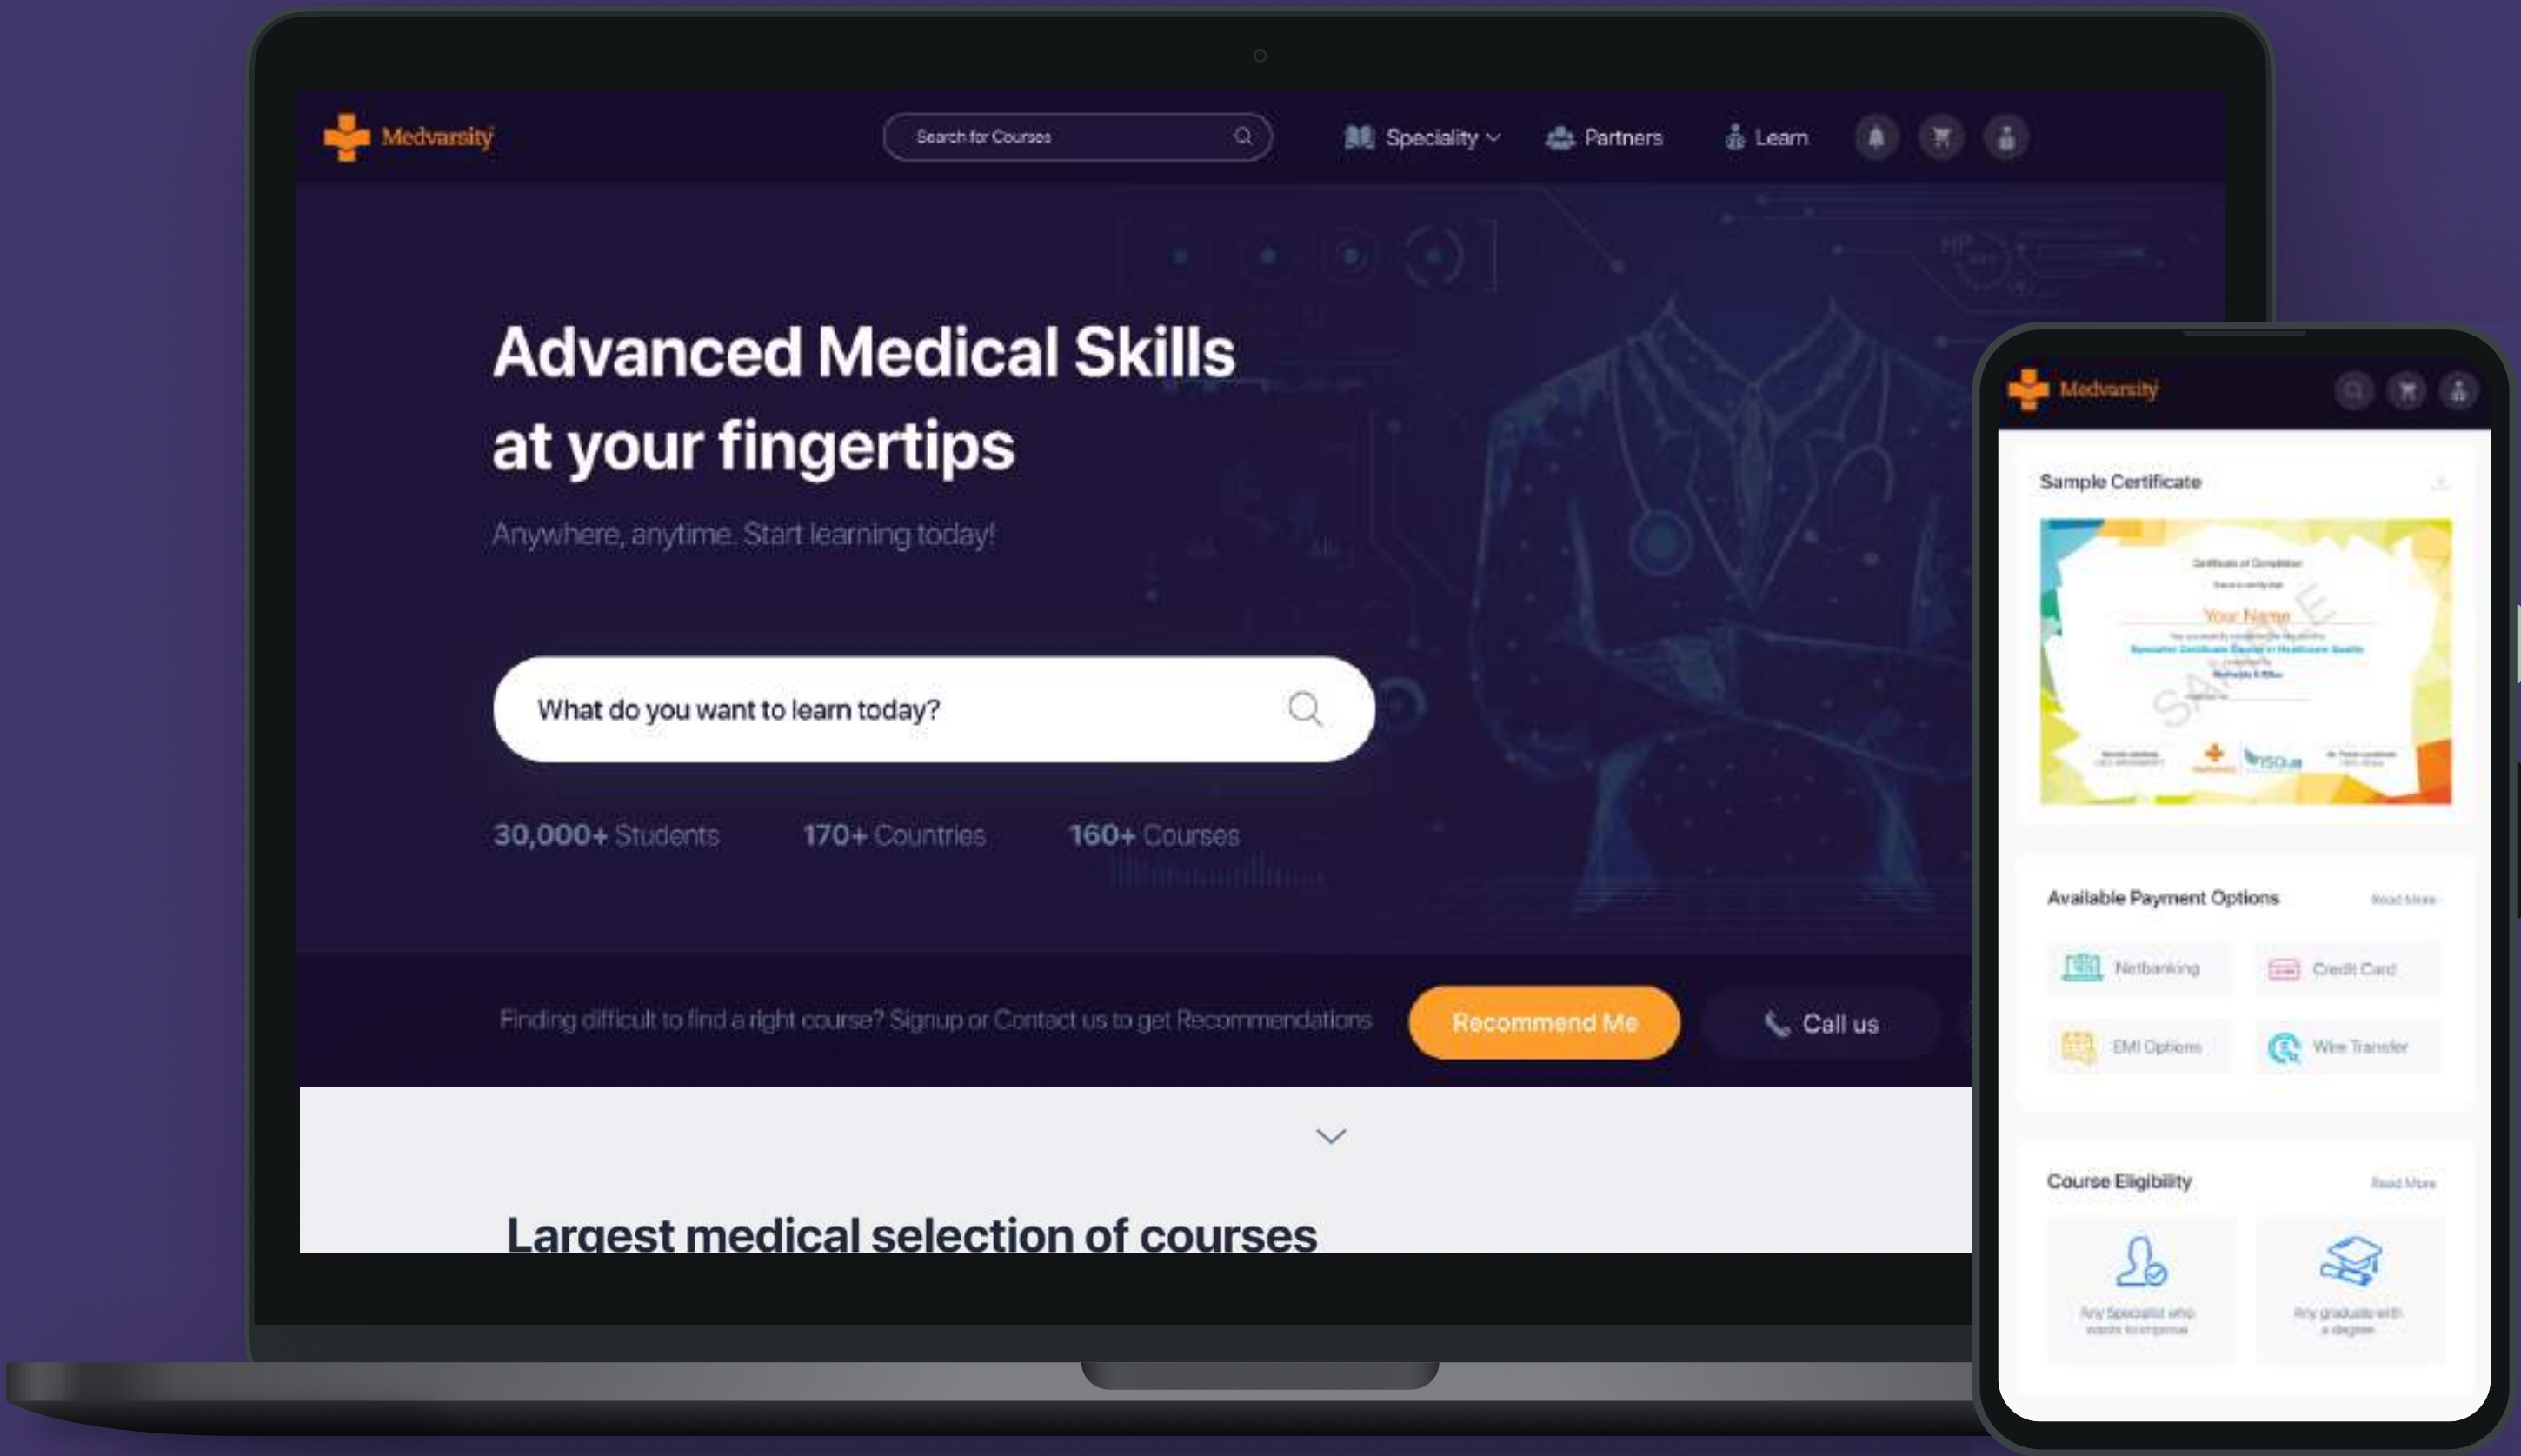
Medvarsity

Search for Courses

Speciality

Partners

Learn

Advanced Medical Skills at your fingertips

Anywhere, anytime. Start learning today!

What do you want to learn today?

30,000+ Students

170+ Countries

160+ Courses

Finding difficult to find a right course? Signup or Contact us to get Recommendations

Recommend Me

Call us

Largest medical selection of courses

Medvarsity

Sample Certificate

Certificate of Completion

Your Name

SAMPLE

Available Payment Options

Read More

Netbanking

Credit Card

EMI Options

Wire Transfer

Course Eligibility

Read More

Any Specialist who wants to improve

Any graduate with a degree